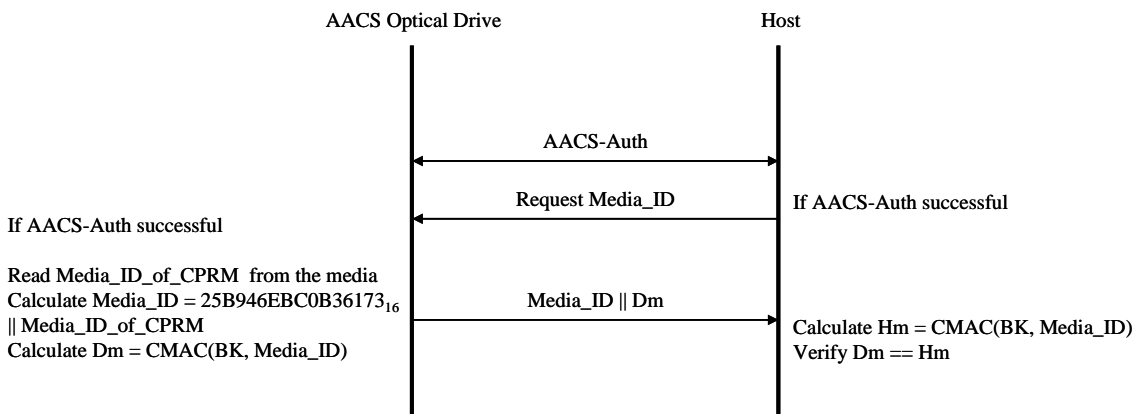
AACS Optical Drive

Host

AACS-Auth

Request Media_ID

If AACS-Auth successful

If AACS-Auth successful

Read Media_ID_of_CPRM from the media
Calculate Media_ID = $25B946EBC0B36173_{16}$ || Media_ID_of_CPRM
Calculate Dm = CMAC(BK, Media_ID)

Media_ID || Dm

Calculate Hm = CMAC(BK, Media_ID)
Verify Dm == Hm